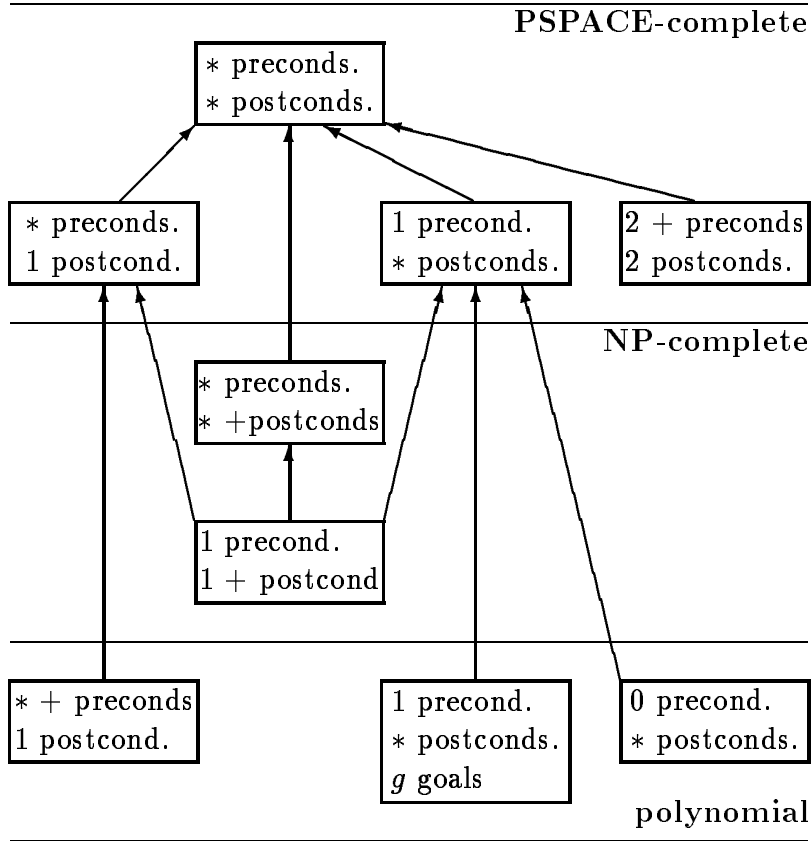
PSPACE-complete

$*$ preconds.
$*$ postconds.

$*$ preconds.
1 postcond.

1 precond.
$*$ postconds.

2 + preconds
2 postconds.

NP-complete

$*$ preconds.
$*$ +postconds

1 precond.
1 + postcond

$*$ + preconds
1 postcond.

1 precond.
$*$ postconds.
$g$ goals

0 precond.
$*$ postconds.

polynomial